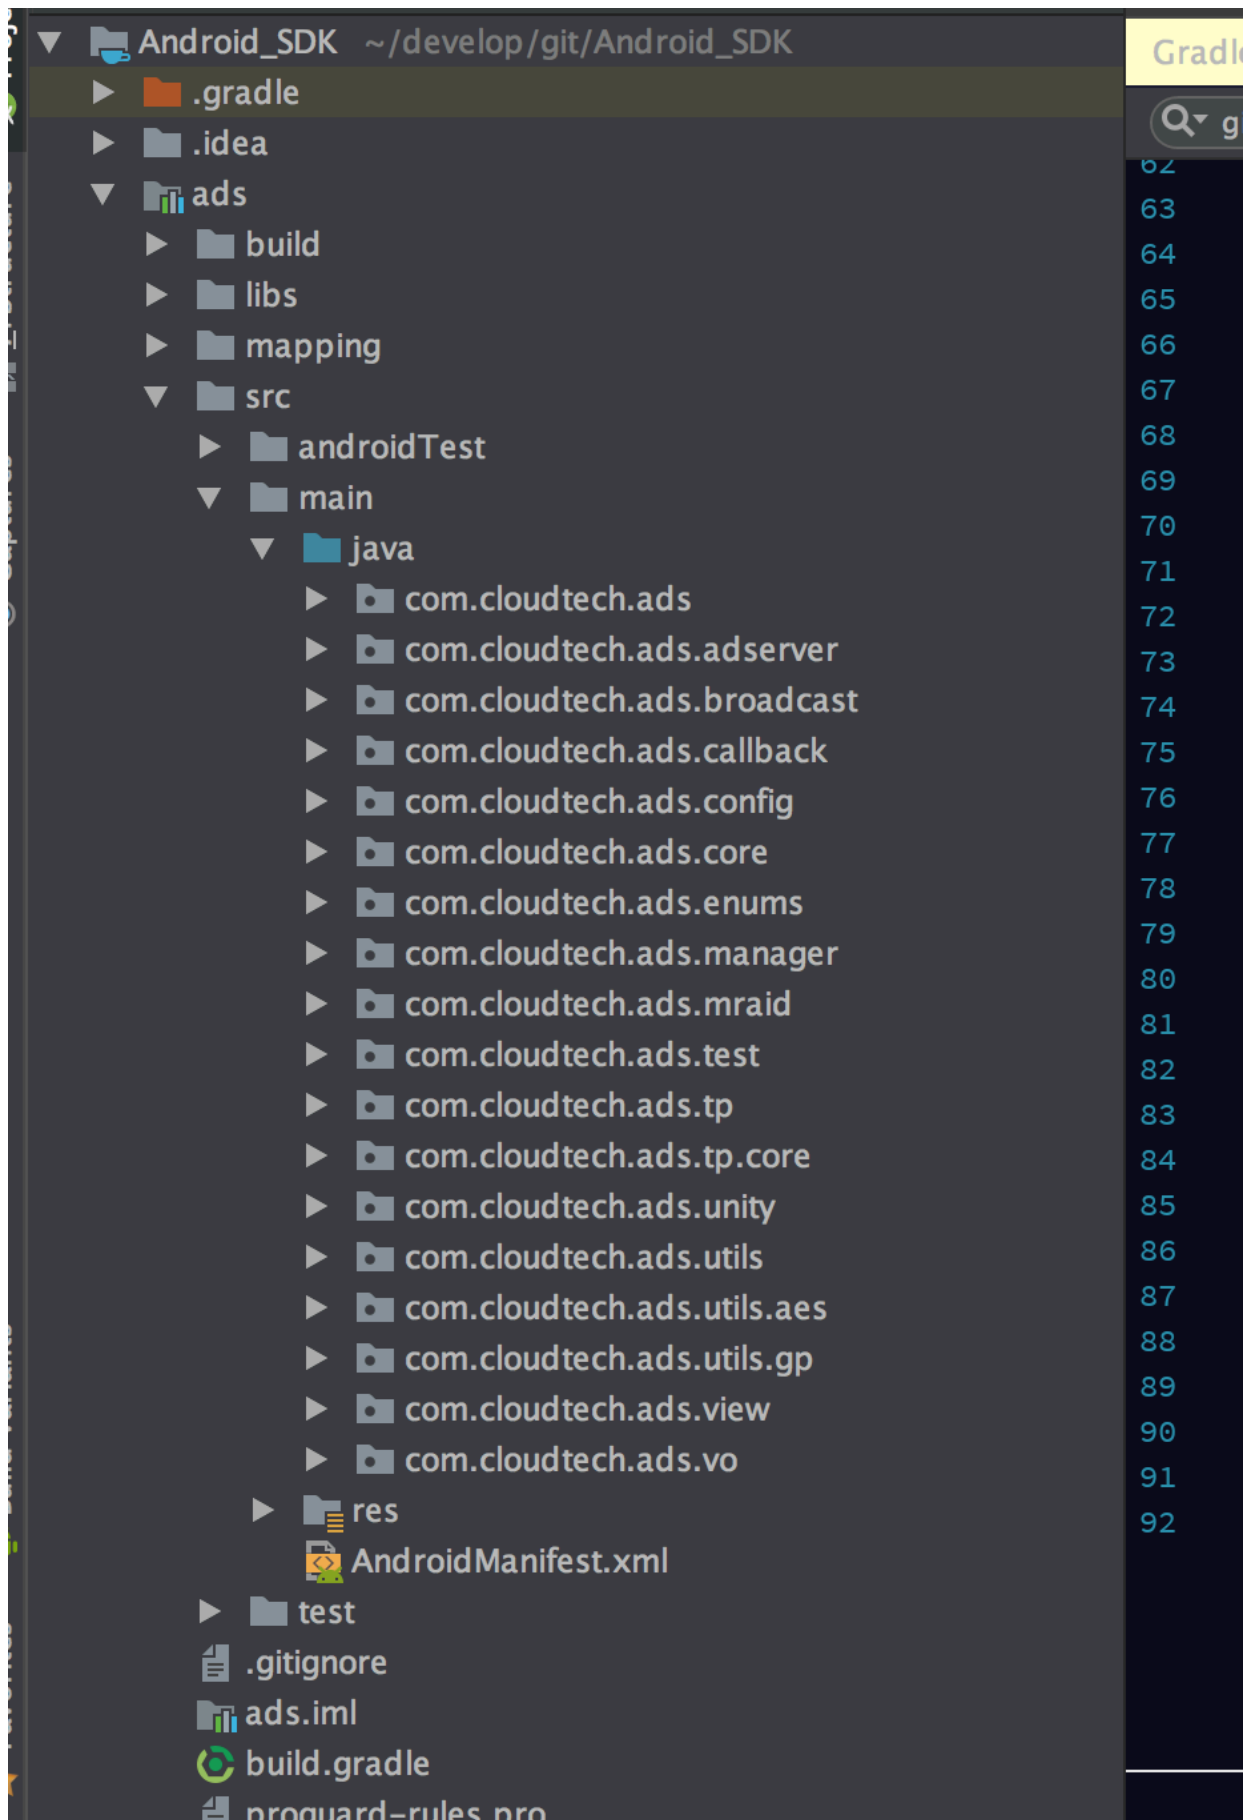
Android_SDK ~/develop/git/Android_SDK
.gradle
.idea
ads
build
libs
mapping
src
androidTest
main
java
com.cloudtech.ads
com.cloudtech.ads.adserver
com.cloudtech.ads.broadcast
com.cloudtech.ads.callback
com.cloudtech.ads.config
com.cloudtech.ads.core
com.cloudtech.ads.enums
com.cloudtech.ads.manager
com.cloudtech.ads.mraid
com.cloudtech.ads.test
com.cloudtech.ads.tp
com.cloudtech.ads.tp.core
com.cloudtech.ads.unity
com.cloudtech.ads.utils
com.cloudtech.ads.utils.aes
com.cloudtech.ads.utils.gp
com.cloudtech.ads.view
com.cloudtech.ads.vo
res
AndroidManifest.xml
test
.gitignore
ads.iml
build.gradle
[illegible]

Gradl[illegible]
g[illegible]
62
63
64
65
66
67
68
69
70
71
72
73
74
75
76
77
78
79
80
81
82
83
84
85
86
87
88
89
90
91
92